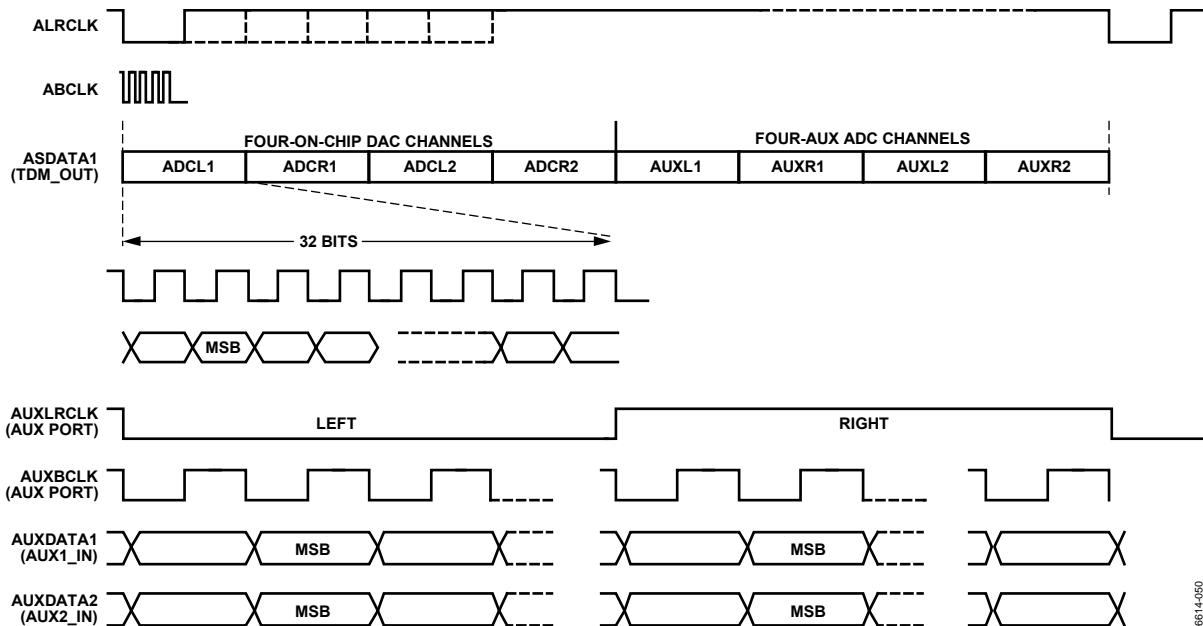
ALRCLK

ABCLK

ASDATA1 (TDM_OUT)

FOUR-ON-CHIP DAC CHANNELS

FOUR-AUX ADC CHANNELS

| ADCL1 | ADCR1 | ADCL2 | ADCR2 | AUXL1 | AUXR1 | AUXL2 | AUXR2 |
|---|---|---|---|---|---|---|---|

32 BITS

MSB

AUXLRCLK (AUX PORT)

LEFT

RIGHT

AUXBCLK (AUX PORT)

AUXDATA1 (AUX1_IN)

MSB

MSB

AUXDATA2 (AUX2_IN)

MSB

MSB

6614-050